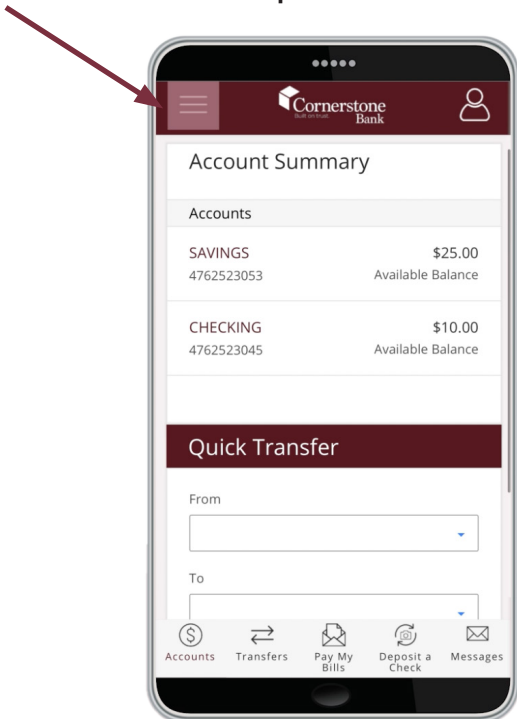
Cornerstone
Built on trust.
Bank

Account Summary

Accounts

SAVINGS
4762523053
$25.00
Available Balance

CHECKING
4762523045
$10.00
Available Balance

Quick Transfer

From

To

Accounts
Transfers
Pay My Bills
Deposit a Check
Messages